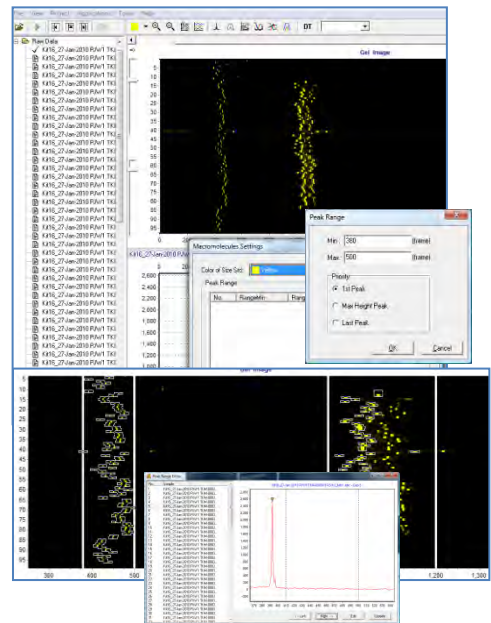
DT

Raw Data
KH16_27-Jan-2010 PJW1 TKJ
KH16_27-Jan-2010 PJW1 TKJ
KH16_27-Jan-2010 PJW1 TKJ
KH16_27-Jan-2010 PJW1 TKJ
KH16_27-Jan-2010 PJW1 TKJ
KH16_27-Jan-2010 PJW1 TKJ
KH16_27-Jan-2010 PJW1 TKJ
KH16_27-Jan-2010 PJW1 TKJ
KH16_27-Jan-2010 PJW1 TKJ
KH16_27-Jan-2010 PJW1 TKJ
KH16_27-Jan-2010 PJW1 TKJ
KH16_27-Jan-2010 PJW1 TKJ
KH16_27-Jan-2010 PJW1 TKJ
KH16_27-Jan-2010 PJW1 TKJ
KH16_27-Jan-2010 PJW1 TKJ
KH16_27-Jan-2010 PJW1 TKJ
KH16_27-Jan-2010 PJW1 TKJ
KH16_27-Jan-2010 PJW1 TKJ
KH16_27-Jan-2010 PJW1 TKJ
KH16_27-Jan-2010 PJW1 TKJ
KH16_27-Jan-2010 PJW1 TKJ
KH16_27-Jan-2010 PJW1 TKJ
KH16_27-Jan-2010 PJW1 TKJ
KH16_27-Jan-2010 PJW1 TKJ
KH16_27-Jan-2010 PJW1 TKJ
KH16_27-Jan-2010 PJW1 TKJ
KH16_27-Jan-2010 PJW1 TKJ
KH16_27-Jan-2010 PJW1 TKJ
KH16_27-Jan-2010 PJW1 TKJ
KH16_27-Jan-2010 PJW1 TKJ
KH16_27-Jan-2010 PJW1 TKJ
KH16_27-Jan-2010 PJW1 TKJ
KH16_27-Jan-2010 PJW1 TKJ
KH16_27-Jan-2010 PJW1 TKJ

Gel Image
5 10 15 20 25 30 35 40 45 50 55 60 65 70 75 80 85 90 95

2,600 2,400 2,200 2,000 1,800 1,600 1,400 1,200 1,000

Macromolecules Settings
Color of Size Std: Yellow
Peak Range
No. RangeMin Rang

Peak Range
Min 380 (frame)
Max 500 (frame)
Priority
1st Peak
Max Height Peak
Last Peak
OK Cancel

Gel Image
5 10 15 20 25 30 35 40 45 50 55 60 65 70 75 80 85 90 95
300 400 500 1,200 1,300

Peak Range Filter
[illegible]